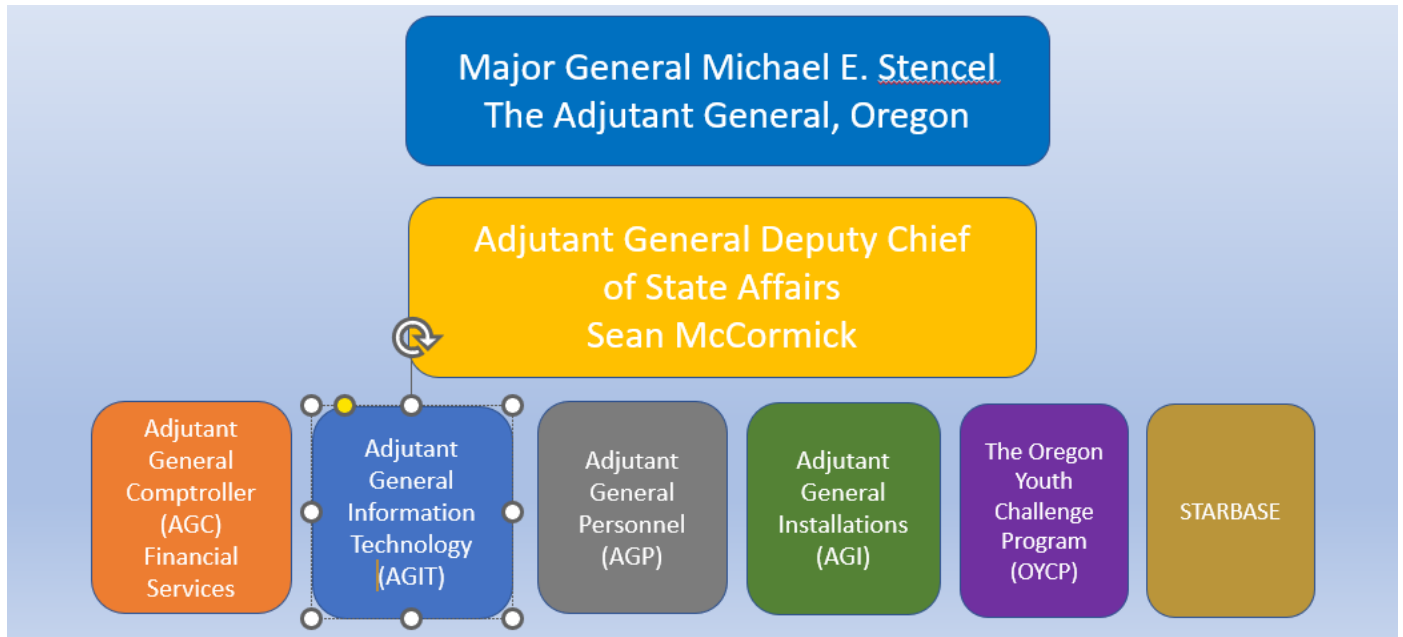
Major General Michael E. Stencel
The Adjutant General, Oregon

Adjutant General Deputy Chief of State Affairs
Sean McCormick

Adjutant General Comptroller (AGC) Financial Services

Adjutant General Information Technology (AGIT)

Adjutant General Personnel (AGP)

Adjutant General Installations (AGI)

The Oregon Youth Challenge Program (OYCP)

STARBASE